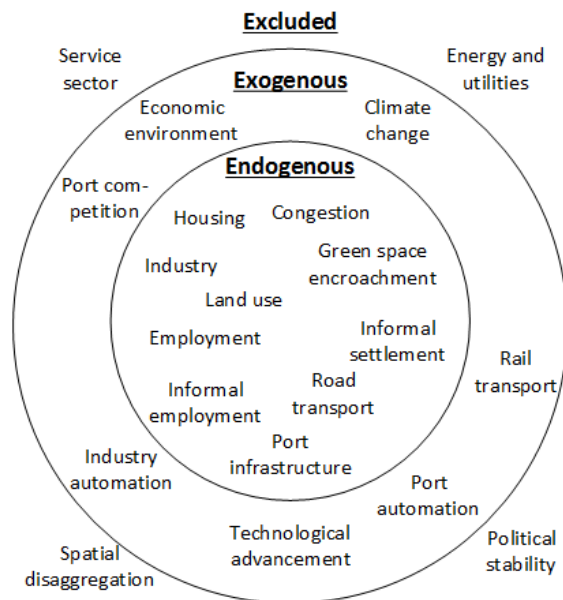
Excluded

Service sector

Energy and utilities

Exogenous

Economic environment

Climate change

Endogenous

Port competition

Housing

Congestion

Industry

Green space encroachment

Land use

Employment

Informal settlement

Rail transport

Informal employment

Road transport

Port infrastructure

Industry automation

Port automation

Technological advancement

Political stability

Spatial disaggregation